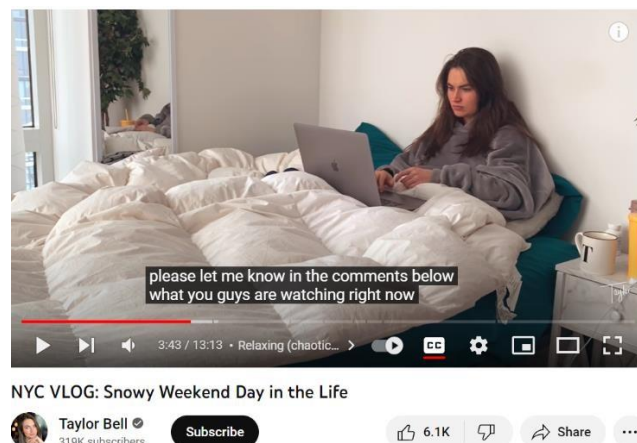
please let me know in the comments below what you guys are watching right now

3:43 / 13:13 • Relaxing (chaotic... >

NYC VLOG: Snowy Weekend Day in the Life

Taylor Bell
319K subscribers

Subscribe

6.1K

Share

...